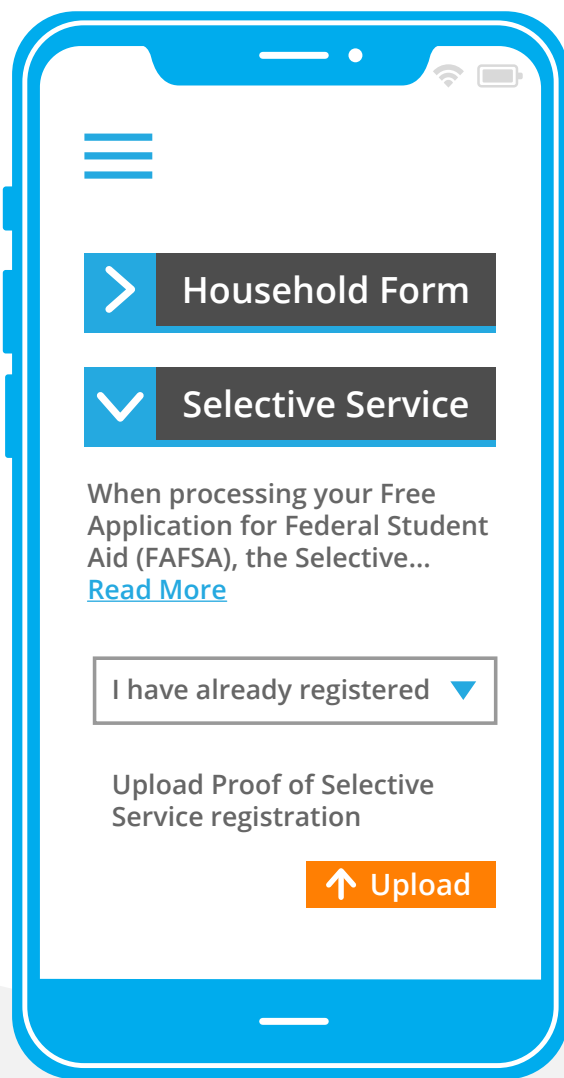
Household Form

Selective Service

When processing your Free Application for Federal Student Aid (FAFSA), the Selective...
Read More

I have already registered

Upload Proof of Selective Service registration

Upload